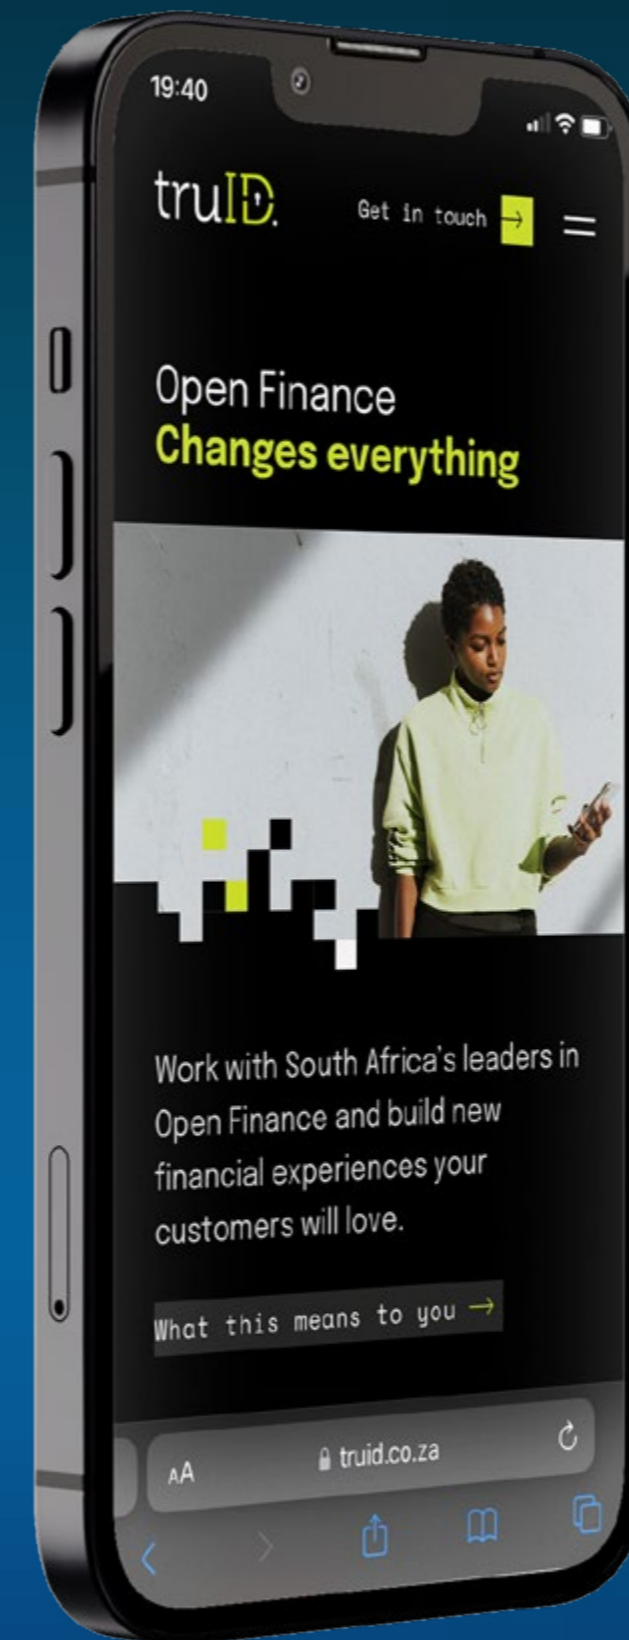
19:40

truID.

Get in touch →

Open Finance
Changes everything

Work with South Africa's leaders in Open Finance and build new financial experiences your customers will love.

What this means to you →

AA truid.co.za